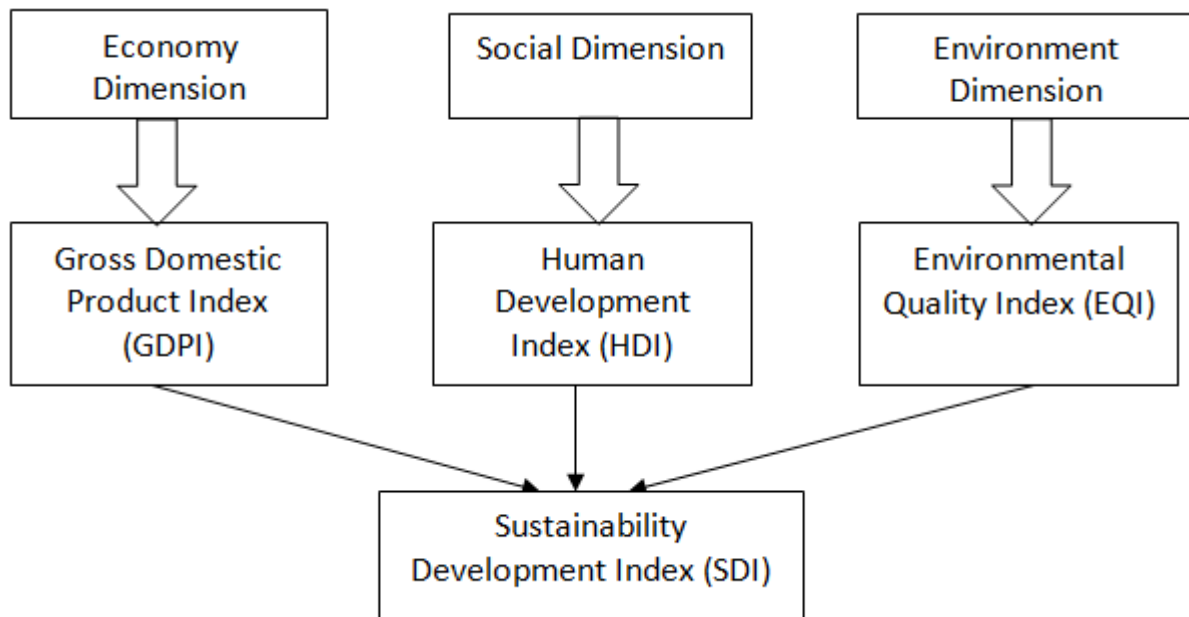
Economy Dimension

Social Dimension

Environment Dimension

Gross Domestic Product Index (GDPI)

Human Development Index (HDI)

Environmental Quality Index (EQI)

Sustainability Development Index (SDI)